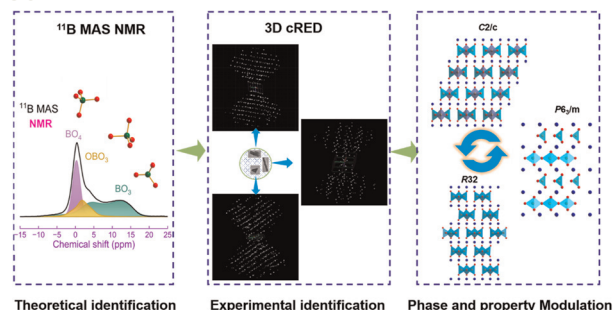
$^{11}$B MAS NMR

$^{11}$B MAS NMR

BO$_4$

OBO$_3$

BO$_3$

-15 -10 -5 0 5 10 15 20 25

Chemical shift (ppm)

3D cRED

C2/c

P6$_3$/m

R32

Theoretical identification

Experimental identification

Phase and property Modulation